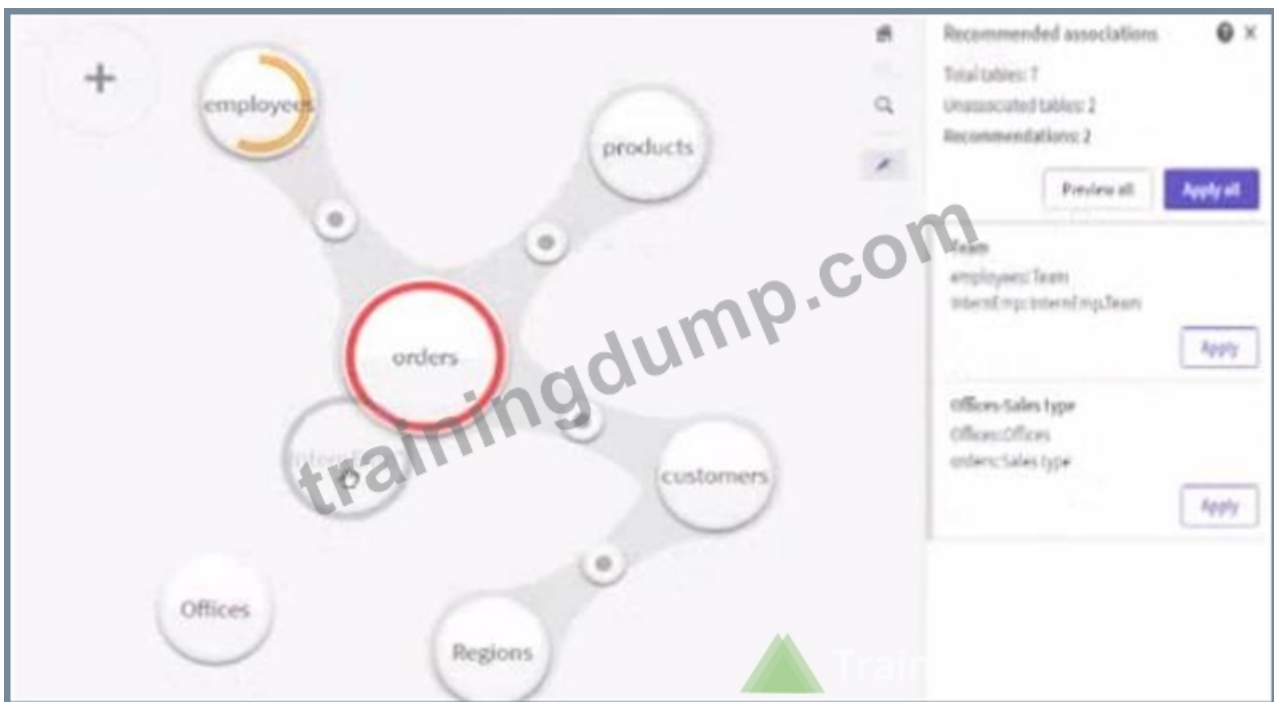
+

employees

products

orders

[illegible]

customers

Offices

Regions

Recommended associations

Total tables: 7

Unassociated tables: 2

Recommendations: 2

Preview all

Apply all

Team

employees:Team

InternEmp:InternEmp.Team

Apply

Offices-Sales type

Offices:Offices

orders:Sales type

Apply

trainingdump.com

Train